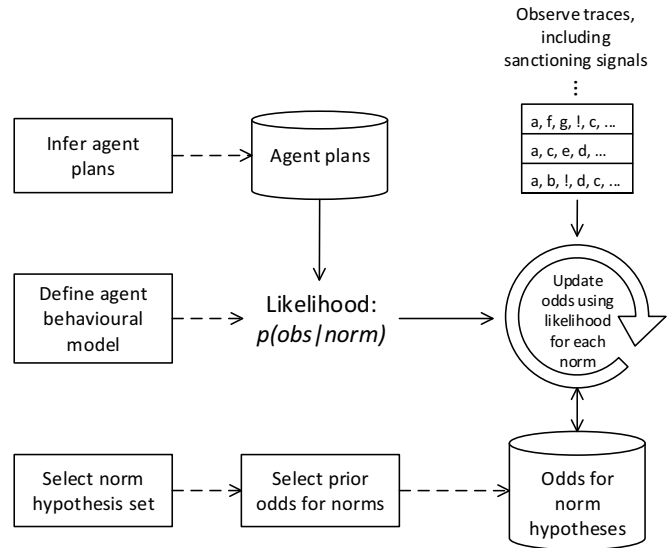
Observe traces, including sanctioning signals

⋮

a, f, g, !, c, ...

a, c, e, d, ...

a, b, !, d, c, ...

Infer agent plans

Agent plans

Define agent behavioural model

Likelihood: $p(obs\,|\,norm)$

Update odds using likelihood for each norm

Select norm hypothesis set

Select prior odds for norms

Odds for norm hypotheses